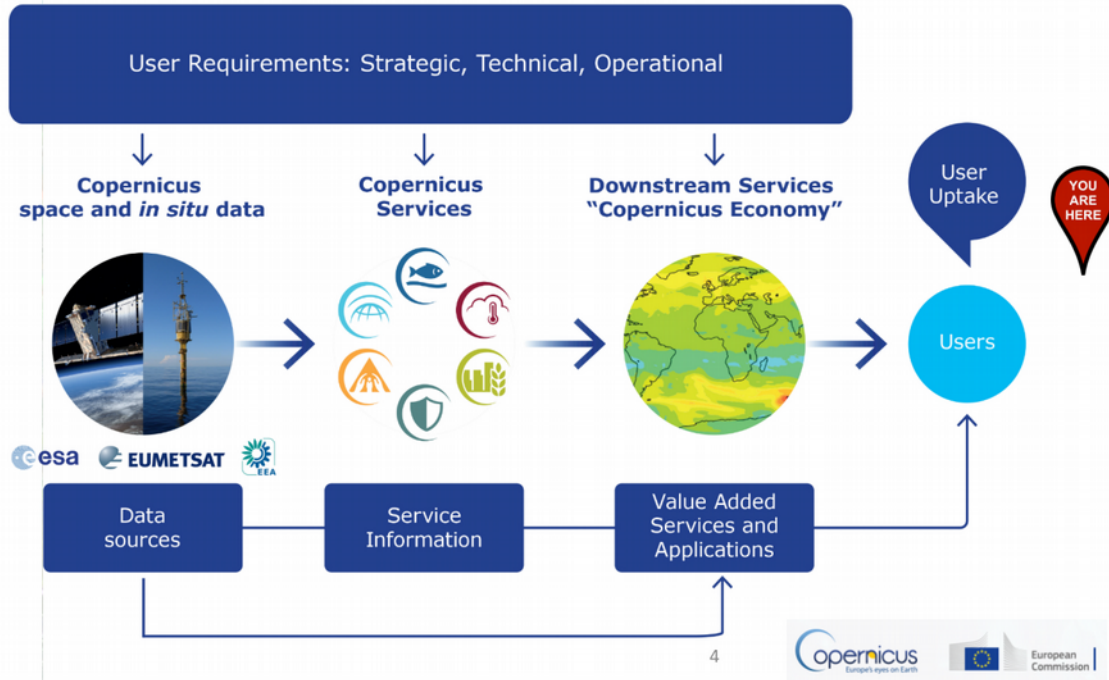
User Requirements: Strategic, Technical, Operational

Copernicus space and *in situ* data

Copernicus Services

Downstream Services "Copernicus Economy"

User Uptake

YOU ARE HERE

Users

esa EUMETSAT EEA

Data sources

Service Information

Value Added Services and Applications

4

copernicus
Europe's eyes on Earth

European Commission